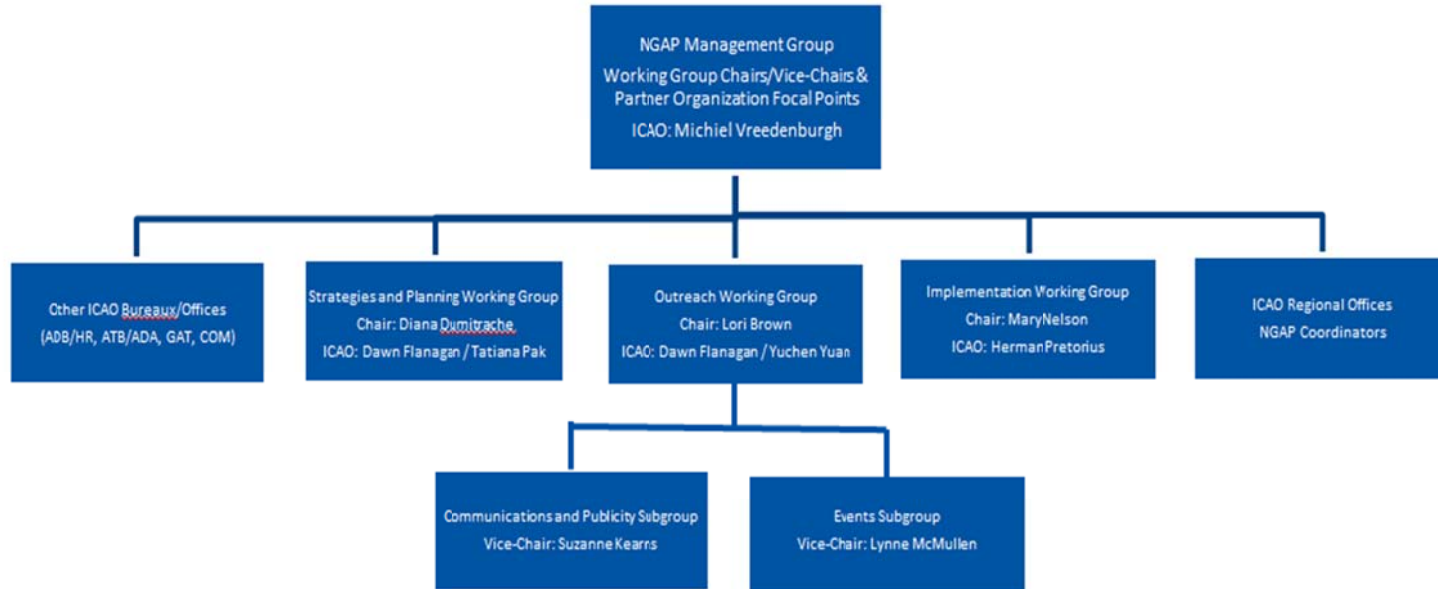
NGAP Management Group
Working Group Chairs/Vice-Chairs & Partner Organization Focal Points
ICAO: Michiel Vreedenburgh

Other ICAO Bureaux/Offices
(ADB/HR, ATB/ADA, GAT, COM)

Strategies and Planning Working Group
Chair: Diana Dumitrache
ICAO: Dawn Flanagan / Tatiana Pak

Outreach Working Group
Chair: Lori Brown
ICAO: Dawn Flanagan / Yuchen Yuan

Implementation Working Group
Chair: MaryNelson
ICAO: HermanPretorius

ICAO Regional Offices
NGAP Coordinators

Communications and Publicity Subgroup
Vice-Chair: Suzanne Kearns

Events Subgroup
Vice-Chair: Lynne McMullen